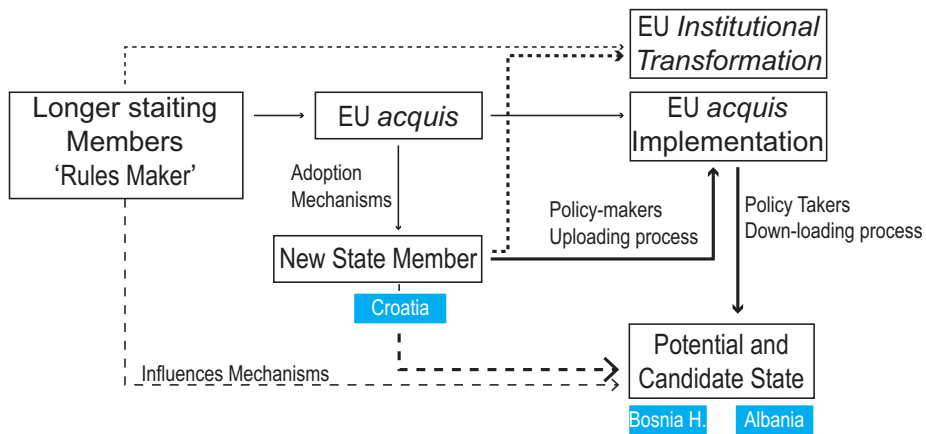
EU *Institutional Transformation*

Longer staiting Members 'Rules Maker'

EU *acquis*

EU *acquis* Implementation

Adoption Mechanisms

Policy-makers Uploading process

Policy Takers Down-loading process

New State Member

Croatia

Influences Mechanisms

Potential and Candidate State

Bosnia H.

Albania